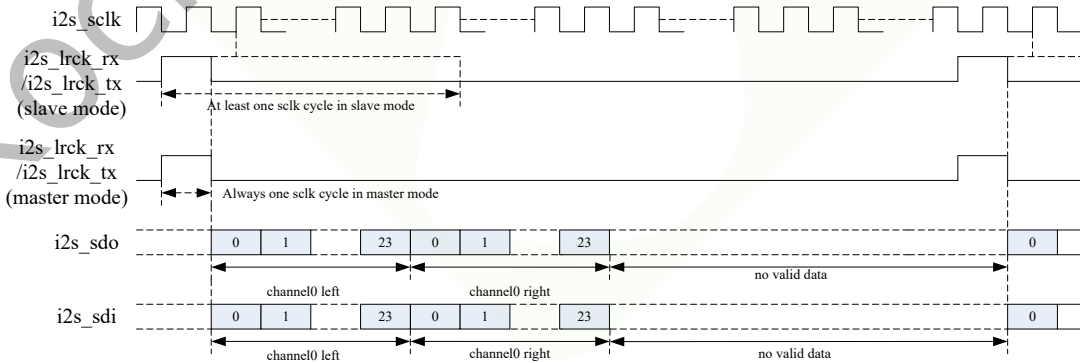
i2s_sclk

i2s_lrck_rx /i2s_lrck_tx (slave mode)

At least one sclk cycle in slave mode

i2s_lrck_rx /i2s_lrck_tx (master mode)

Always one sclk cycle in master mode

i2s_sdo

0 1 23 0 1 23 0

no valid data

channel0 left

channel0 right

i2s_sdi

0 1 23 0 1 23 0

channel0 left

channel0 right

no valid data